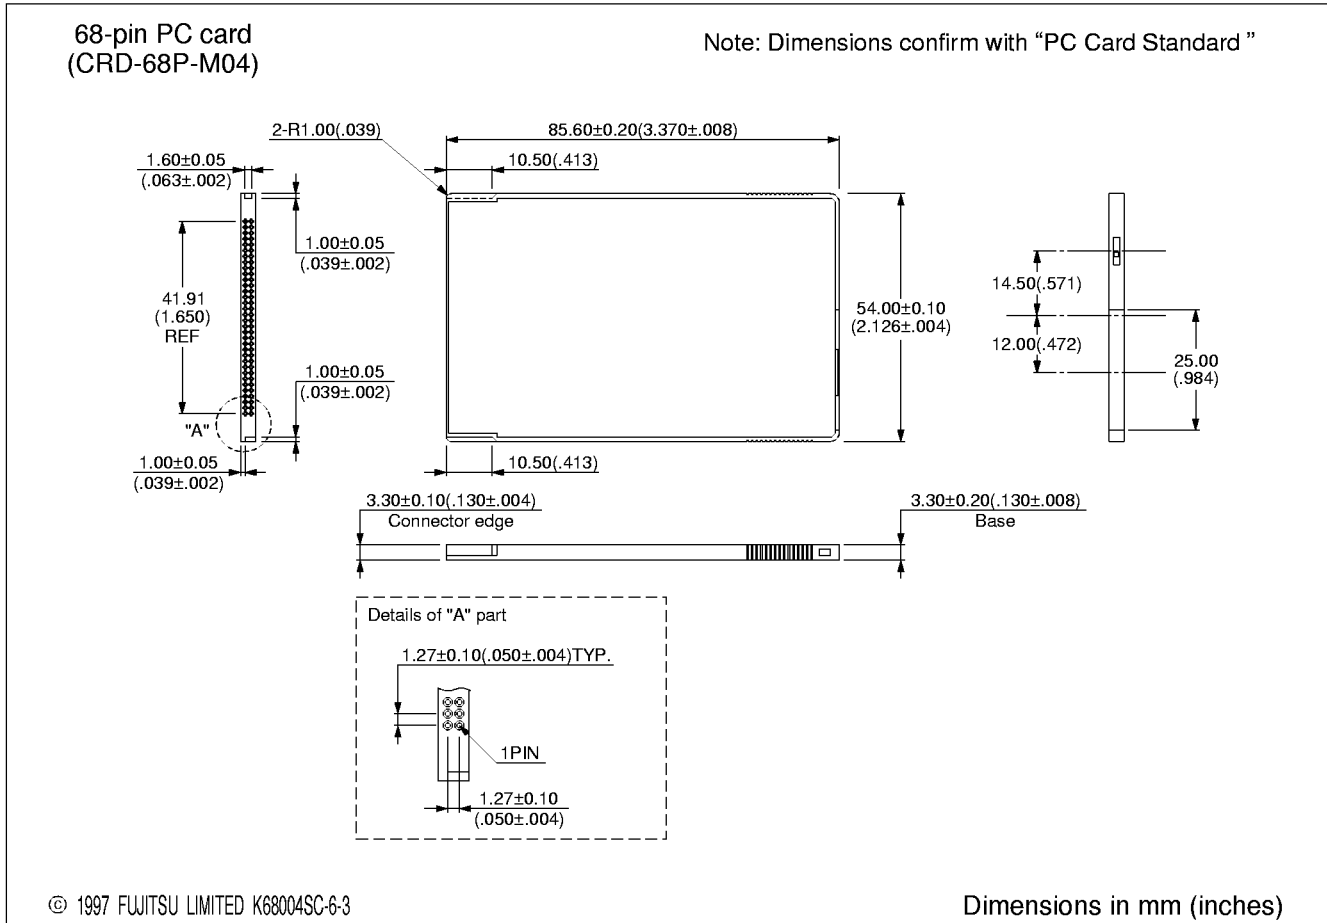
68-pin PC card
(CRD-68P-M04)

Note: Dimensions confirm with "PC Card Standard"

1.60±0.05
(.063±.002)

1.00±0.05
(.039±.002)

41.91
(1.650)
REF

1.00±0.05
(.039±.002)

"A"

1.00±0.05
(.039±.002)

2-R1.00(.039)

85.60±0.20(3.370±.008)

10.50(.413)

54.00±0.10
(2.126±.004)

10.50(.413)

14.50(.571)

12.00(.472)

25.00
(.984)

3.30±0.10(.130±.004)
Connector edge

3.30±0.20(.130±.008)
Base

Details of "A" part

1.27±0.10(.050±.004)TYP.

1PIN

1.27±0.10
(.050±.004)

© 1997 FUJITSU LIMITED K68004SC-6-3

Dimensions in mm (inches)